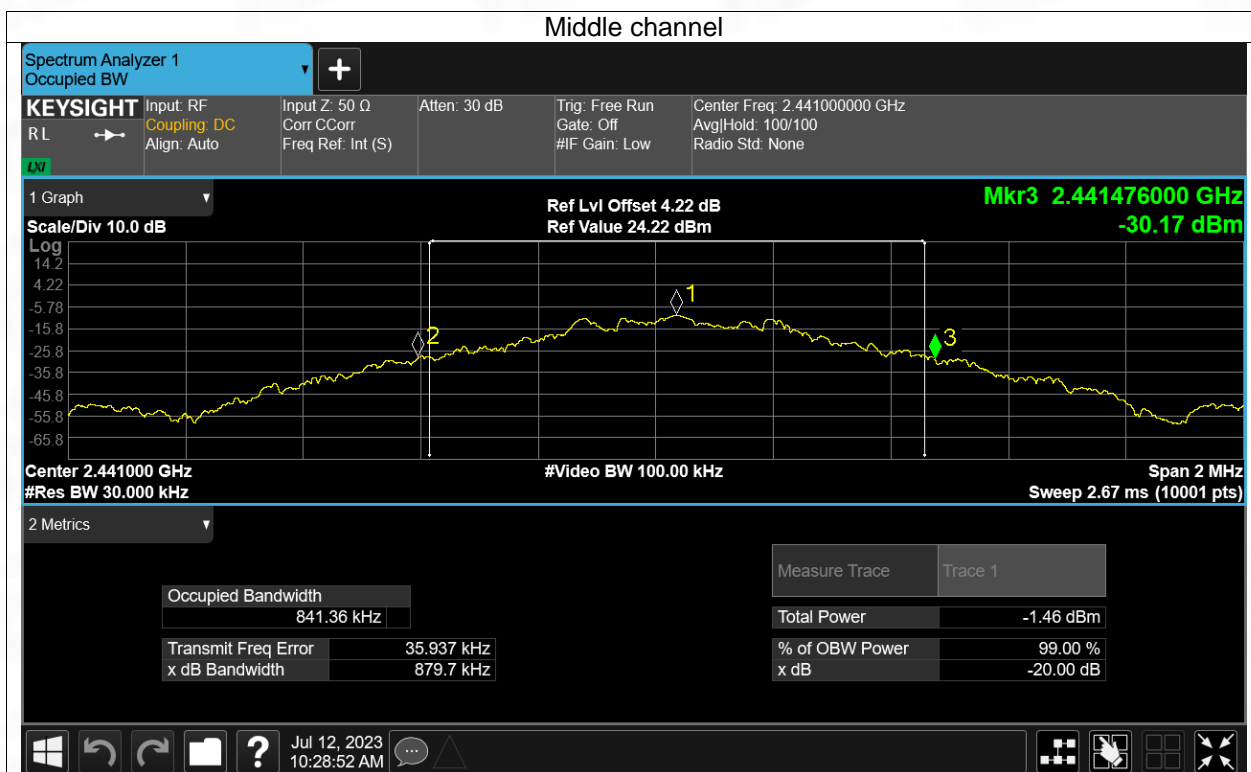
Middle channel

Spectrum Analyzer 1
Occupied BW

+

KEYSIGHT
RL
LXI

Input: RF
Coupling: DC
Align: Auto

Input Z: 50 Ω
Corr CCorr
Freq Ref: Int (S)

Atten: 30 dB

Trig: Free Run
Gate: Off
#IF Gain: Low

Center Freq: 2.441000000 GHz
Avg|Hold: 100/100
Radio Std: None

1 Graph

Scale/Div 10.0 dB

Ref Lvl Offset 4.22 dB
Ref Value 24.22 dBm

Mkr3 2.441476000 GHz
-30.17 dBm

Log
14.2
4.22
-5.78
-15.8
-25.8
-35.8
-45.8
-55.8
-65.8

1
2
3

Center 2.441000 GHz
#Res BW 30.000 kHz

#Video BW 100.00 kHz

Span 2 MHz
Sweep 2.67 ms (10001 pts)

2 Metrics

| Occupied Bandwidth | |
|---|---|
| 841.36 kHz | |

| Transmit Freq Error | 35.937 kHz |
|---|---|
| x dB Bandwidth | 879.7 kHz |

| Measure Trace | Trace 1 |
|---|---|
| Total Power | -1.46 dBm |
| % of OBW Power | 99.00 % |
| x dB | -20.00 dB |

Jul 12, 2023
10:28:52 AM